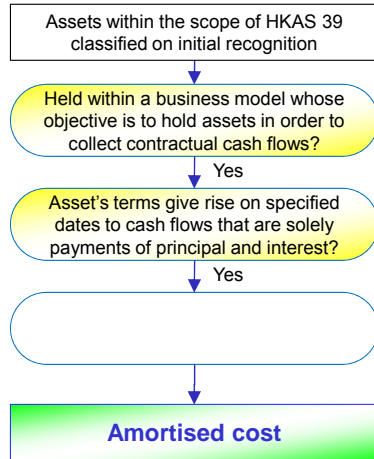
Assets within the scope of HKAS 39 classified on initial recognition

Held within a business model whose objective is to hold assets in order to collect contractual cash flows?

Yes

Asset's terms give rise on specified dates to cash flows that are solely payments of principal and interest?

Yes

Amortised cost